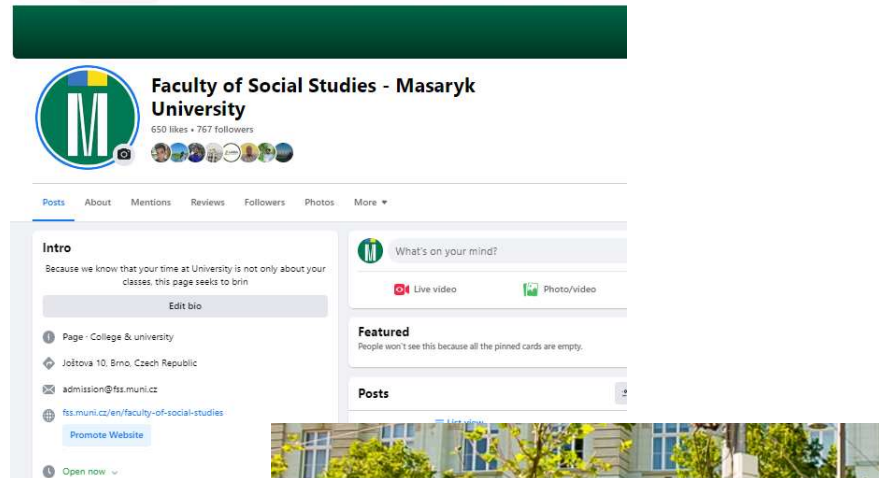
Faculty of Social Studies - Masaryk University
650 likes • 767 followers

Posts About Mentions Reviews Followers Photos More ▾

Intro
Because we know that your time at University is not only about your classes, this page seeks to brin
Edit bio
Page · College & university
Joštova 10, Brno, Czech Republic
admission@fss.muni.cz
fss.muni.cz/en/faculty-of-social-studies
Promote Website
Open now

What's on your mind?
Live video
Photo/video

Featured
People won't see this because all the pinned cards are empty.

Posts
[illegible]